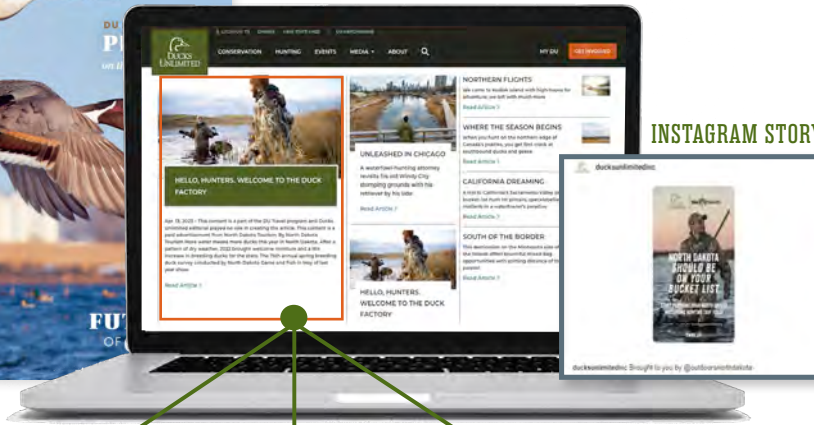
DU
P

FU
OF

DUCKS UNLIMITED

CONSERVATION HUNTING EVENTS MEDIA ABOUT

MY DU GET INVOLVED

HELLO, HUNTERS. WELCOME TO THE DUCK FACTORY

Read Article

UNLEASHED IN CHICAGO

Read Article

HELLO, HUNTERS. WELCOME TO THE DUCK FACTORY

NORTHERN FLIGHTS

Read Article

WHERE THE SEASON BEGINS

Read Article

CALIFORNIA DREAMING

Read Article

SOUTH OF THE BORDER

Read Article

INSTAGRAM STORY

ducksunlimitedinc

NORTH DAKOTA SHOULD BE ON YOUR BUCKET LIST

ducksunlimitedinc Brought to you by @outdoorsnorthdakota